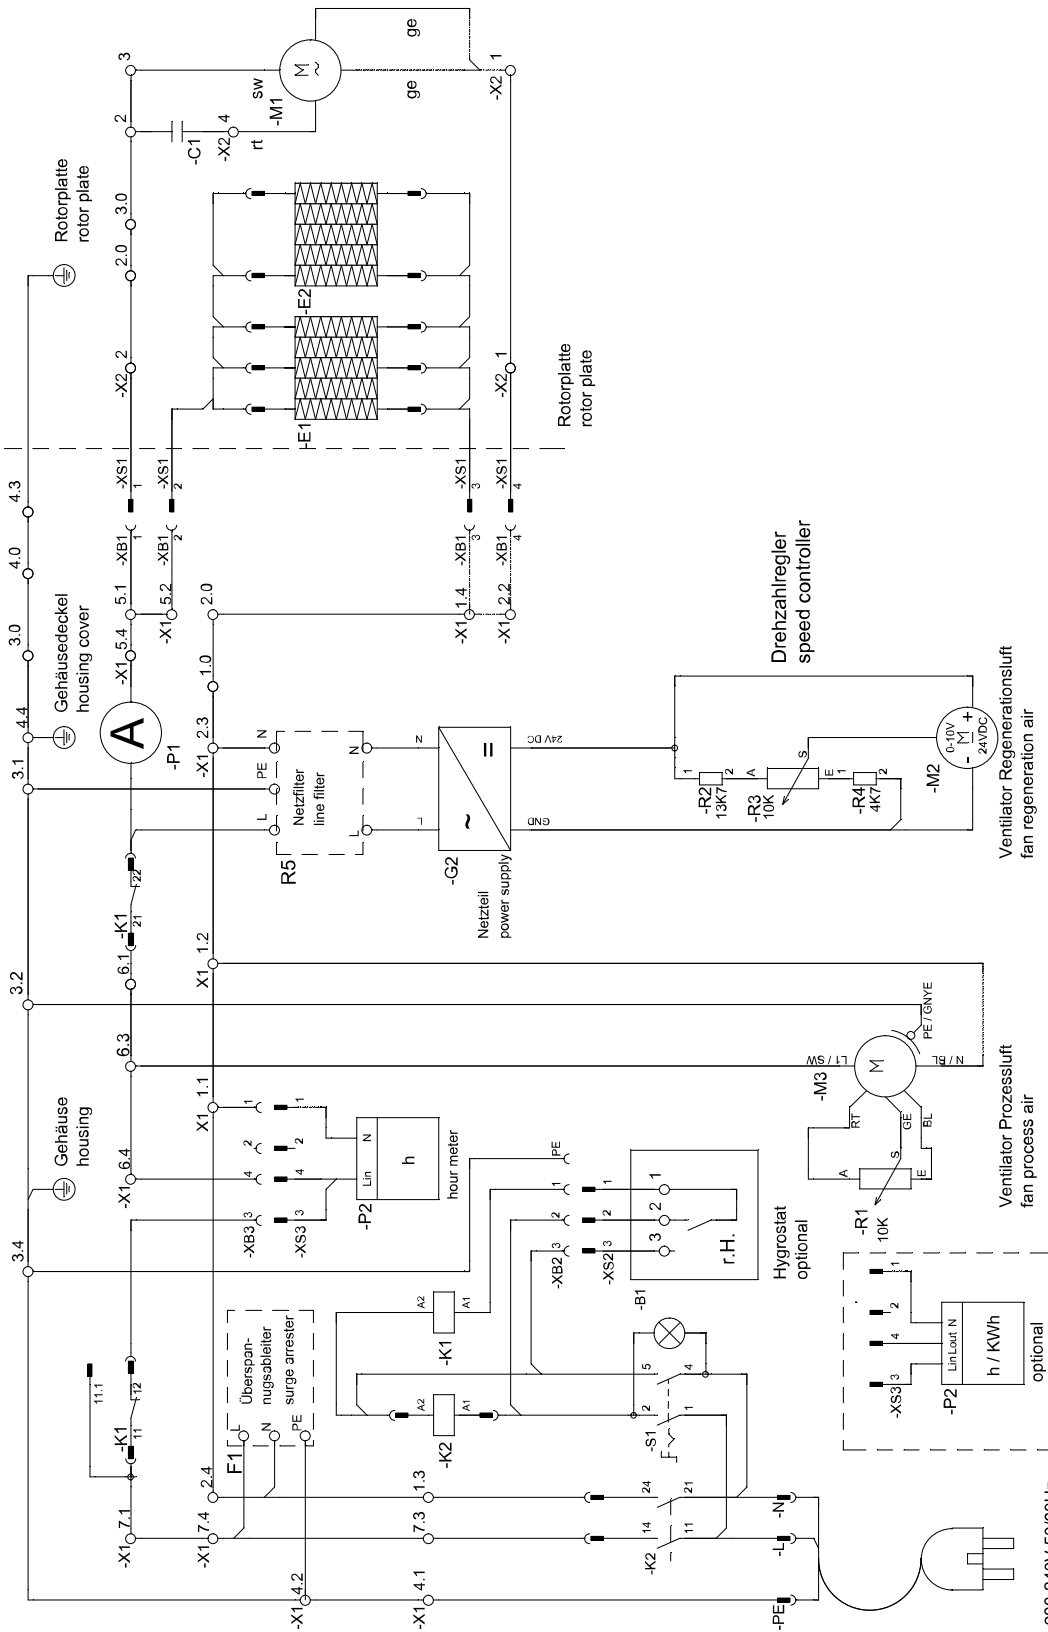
ge
ge
sw
-M1
M
3
2
1
-X2
4
-X2
rt
-C1
3.0
2.0
Rotorplatte
rotor plate
-E2
-E1
-X2 2
-X2 1
Rotorplatte
rotor plate
4.3
-XS1 1
-XS1 2
-XS1 3
-XS1 4
4.0
-XB1 1
-XB1 2
-XB1 3
-XB1 4
3.0
Gehäusedeckel
housing cover
5.1
5.4
-X1
-X1 5.2
2.0
-X1 1.4
-X1 2.2
1.0
Drehzahlregler
speed controller
4.4
A
-P1
3.1
-X1 2.3
N
PE
L
Netzfilter
line filter
R5
N
L
N
L
=
~
24V DC
GND
-G2
Netzteil
power supply
-R2 13K7
-R3 10K
-R4 4K7
1
2
A
S
E
1
2
0-10V
24VDC
-M2
Ventilator Regenerationsluft
fan regeneration air
-K1 21 22
6.1
X1 1.2
3.2
6.3
PE / GNYE
L1 / SW
N / BL
-M3
M
RT
GE
BL
A
S
E
-R1 10K
Ventilator Prozessluft
fan process air
Gehäuse
housing
X1 1.1
-X1 6.4
1
2
4
3
-XB3
-XS3
N
Lin
h
-P2
hour meter
PE
1
2
3
-XB2
-XS2
r.H.
Hygrostat
optional
3.4
A2 A1
-K1
-B1
5
4
2
1
-S1
A2 A1
-K2
Überspan-
nugsableiter
surge arrester
F1
L
N
PE
11.1
-K1 11 12
1
2
4
3
-XS3
-P2
Lin Lout N
h / KWh
optional
-X1 2.4
-X1 7.1
-X1 7.4
-X1 4.2
-X1 4.1
1.3
7.3
24
21
14
11
-K2
-N
-L
-PE
230-240V 50/60Hz